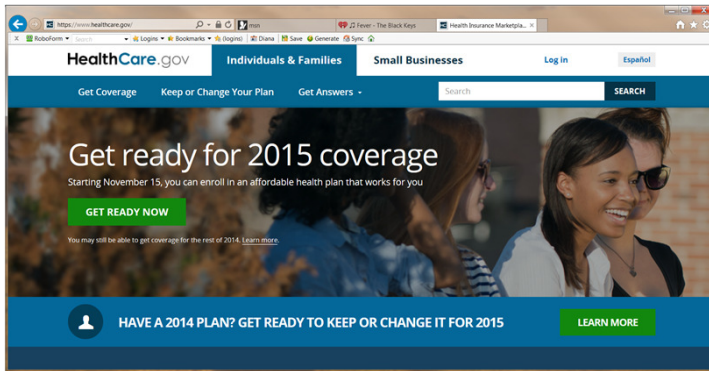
https://www.healthcare.gov/
msn
Fever - The Black Keys
Health Insurance Marketpla...
RoboForm
Search
Logins
Bookmarks
(logins)
Diana
Save
Generate
Sync

HealthCare.gov
Individuals & Families
Small Businesses
Log in
Español
Get Coverage
Keep or Change Your Plan
Get Answers
Search
SEARCH

Get ready for 2015 coverage
Starting November 15, you can enroll in an affordable health plan that works for you
GET READY NOW
You may still be able to get coverage for the rest of 2014. Learn more.

HAVE A 2014 PLAN? GET READY TO KEEP OR CHANGE IT FOR 2015
LEARN MORE